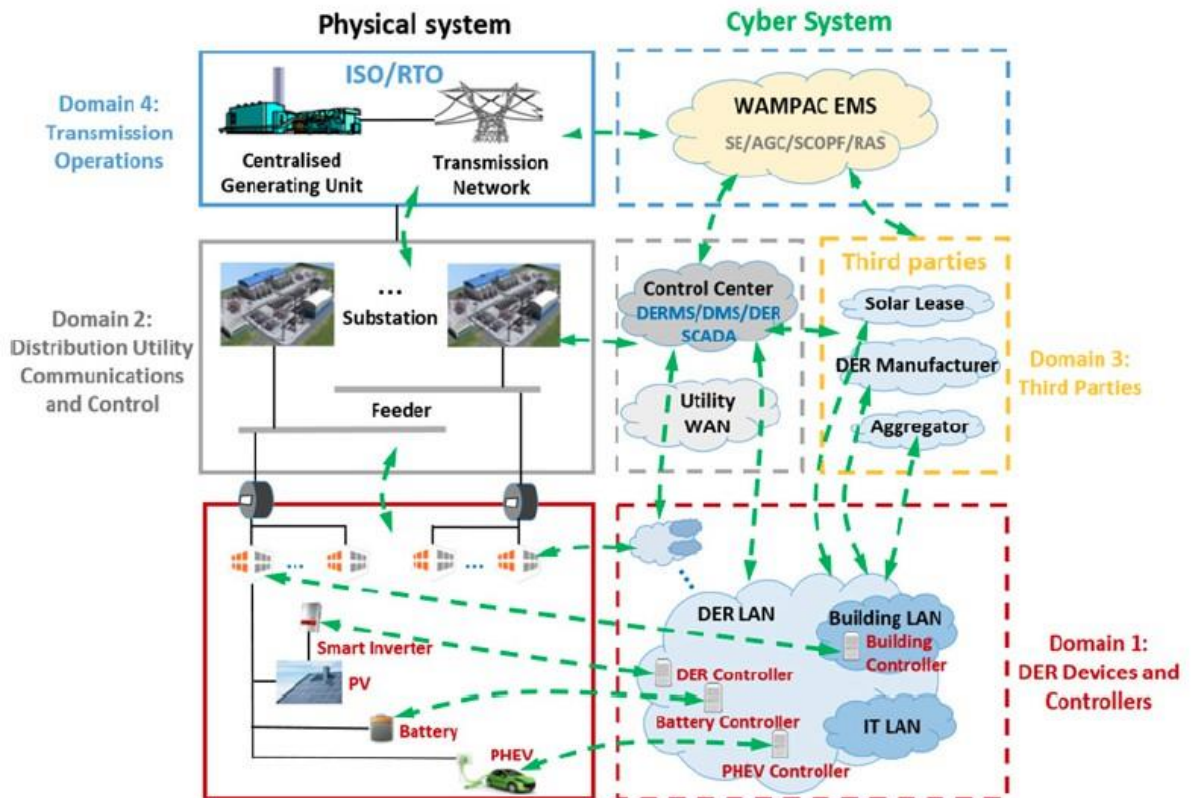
Physical system

Cyber System

Domain 4: Transmission Operations

ISO/RTO

Centralised Generating Unit

Transmission Network

WAMPAC EMS

SE/AGC/SCOPF/RAS

Domain 2: Distribution Utility Communications and Control

...

Substation

Feeder

Control Center

DERMS/DMS/DER SCADA

Utility WAN

Third parties

Solar Lease

DER Manufacturer

Aggregator

Domain 3: Third Parties

...

...

Smart Inverter

PV

Battery

PHEV

DER LAN

Building LAN

Building Controller

DER Controller

Battery Controller

IT LAN

PHEV Controller

Domain 1: DER Devices and Controllers